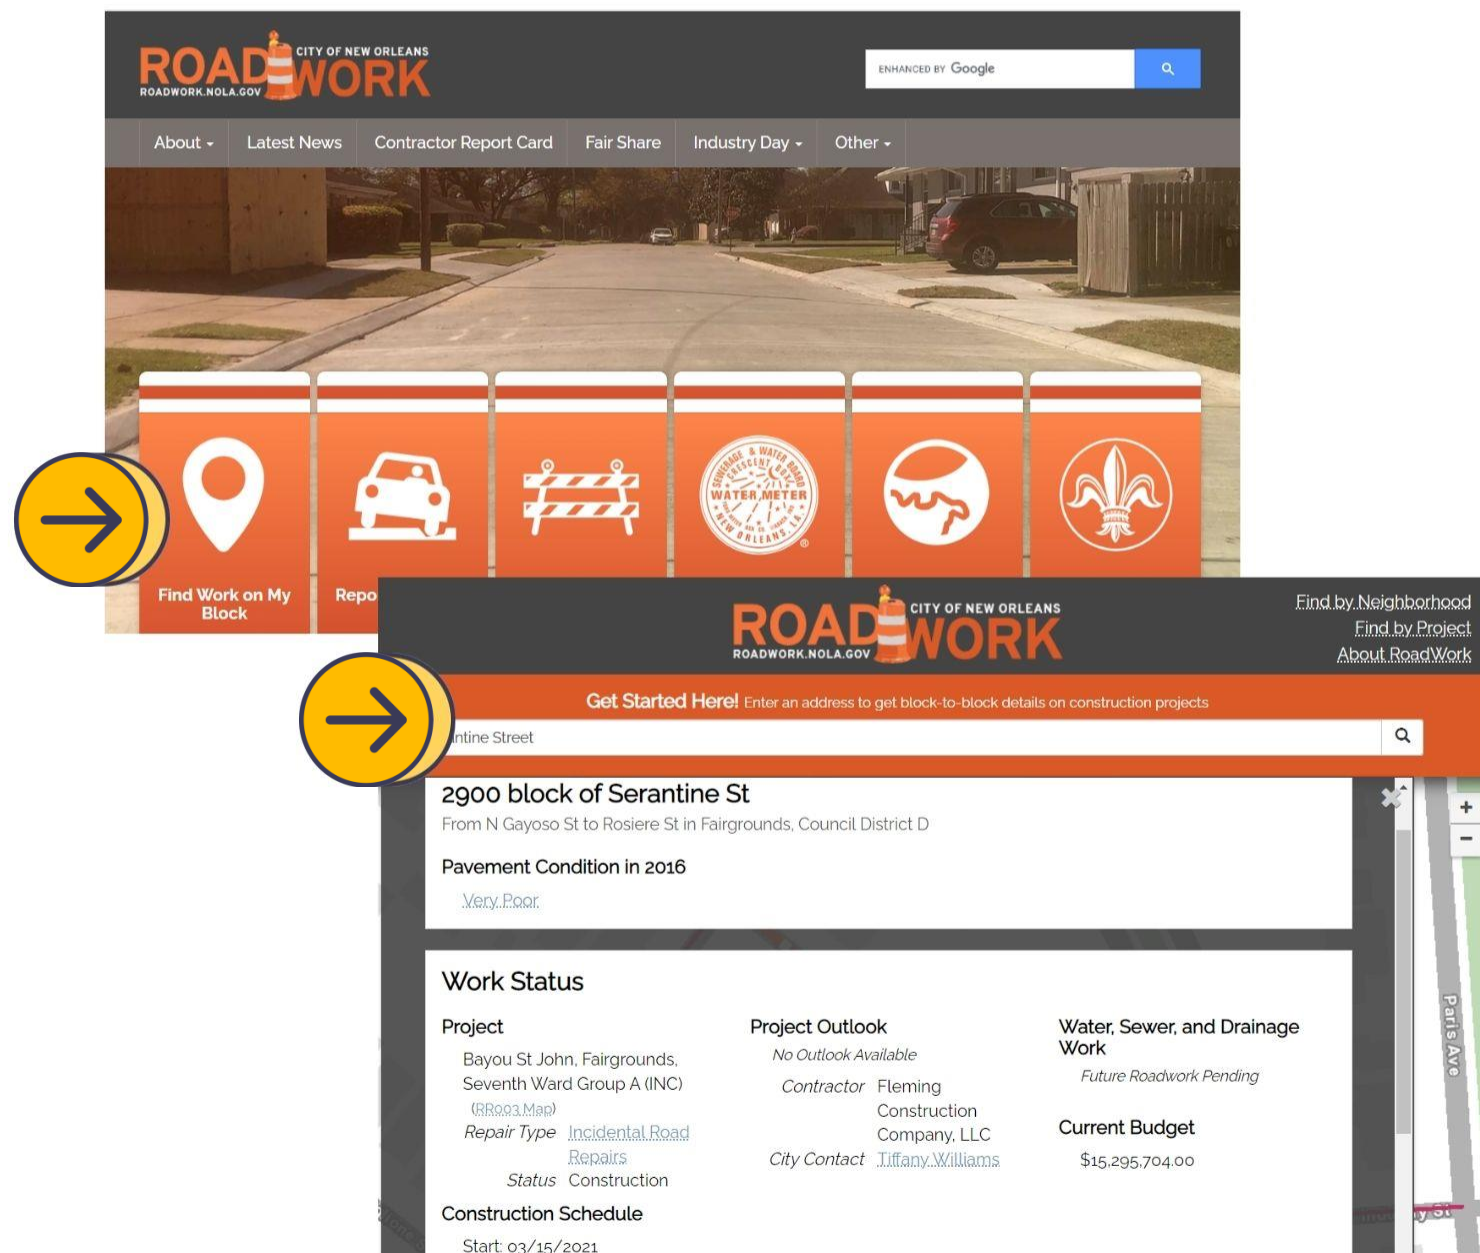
ROAD CITY OF NEW ORLEANS WORK
ROADWORK.NOLA.GOV

ENHANCED BY Google

About ▾ | Latest News | Contractor Report Card | Fair Share | Industry Day ▾ | Other ▾

SEWERAGE & WATER BOARD WATER METER NEW ORLEANS

Find Work on My Block

Repo

ROAD CITY OF NEW ORLEANS WORK
ROADWORK.NOLA.GOV

Find by Neighborhood
Find by Project
About RoadWork

Get Started Here! Enter an address to get block-to-block details on construction projects

ntine Street

2900 block of Serantine St
From N Gayoso St to Rosiere St in Fairgrounds, Council District D

Pavement Condition in 2016
Very Poor

Work Status

Project
Bayou St John, Fairgrounds, Seventh Ward Group A (INC)
(RR003 Map)
Repair Type Incidental Road Repairs
Status Construction

Project Outlook
No Outlook Available
Contractor Fleming Construction Company, LLC
City Contact Tiffany Williams

Water, Sewer, and Drainage Work
Future Roadwork Pending

Current Budget
$15,295,704.00

Construction Schedule
Start: 03/15/2021

Paris Ave